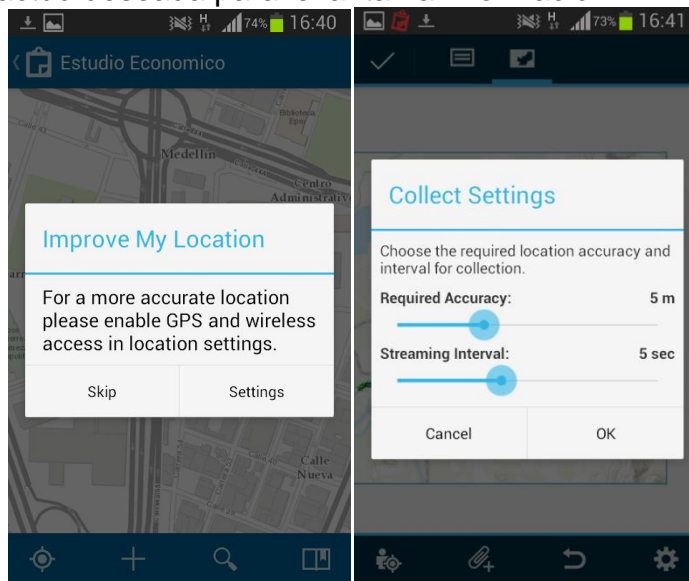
74% 16:40

Estudio Economico

Calle 43

Biblioteca Epm

Medellin

Centro Administrativo

Improve My Location

For a more accurate location please enable GPS and wireless access in location settings.

Skip

Settings

Calle Nueva

73% 16:41

Collect Settings

Choose the required location accuracy and interval for collection.

Required Accuracy:

5 m

Streaming Interval:

5 sec

Cancel

OK